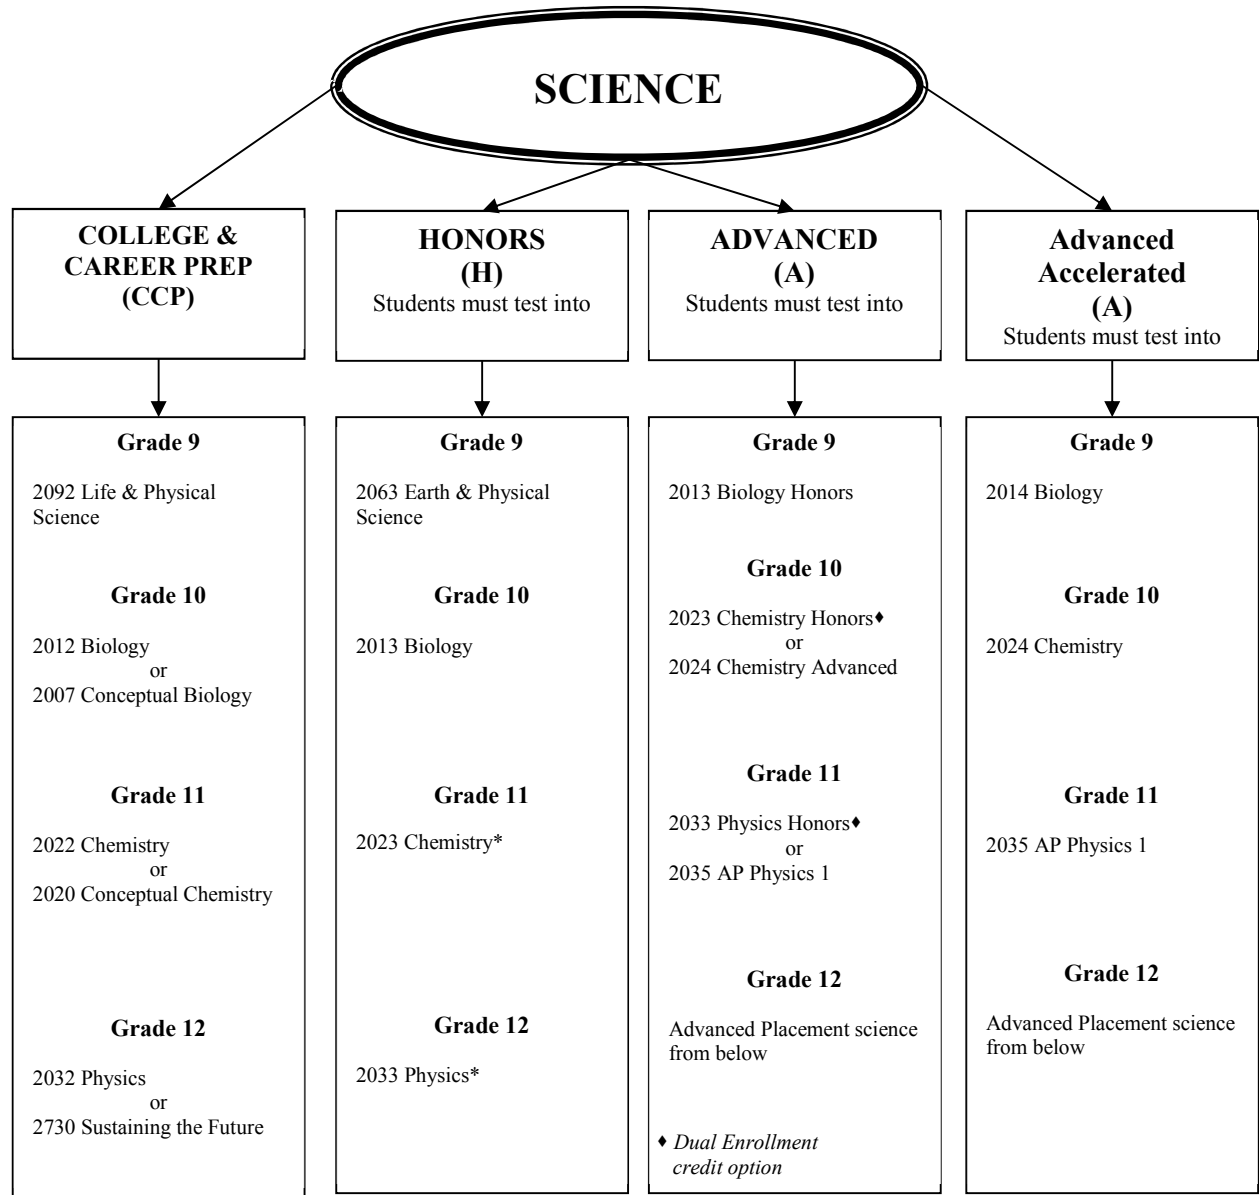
SCIENCE

COLLEGE & CAREER PREP (CCP)

HONORS (H)
Students must test into

ADVANCED (A)
Students must test into

Advanced Accelerated (A)
Students must test into

Grade 9

2092 Life & Physical Science

Grade 10

2012 Biology
or
2007 Conceptual Biology

Grade 11

2022 Chemistry
or
2020 Conceptual Chemistry

Grade 12

2032 Physics
or
2730 Sustaining the Future

Grade 9

2063 Earth & Physical Science

Grade 10

2013 Biology

Grade 11

2023 Chemistry*

Grade 12

2033 Physics*

Grade 9

2013 Biology Honors

Grade 10

2023 Chemistry Honors♦
or
2024 Chemistry Advanced

Grade 11

2033 Physics Honors♦
or
2035 AP Physics 1

Grade 12

Advanced Placement science from below

♦ *Dual Enrollment credit option*

Grade 9

2014 Biology

Grade 10

2024 Chemistry

Grade 11

2035 AP Physics 1

Grade 12

Advanced Placement science from below